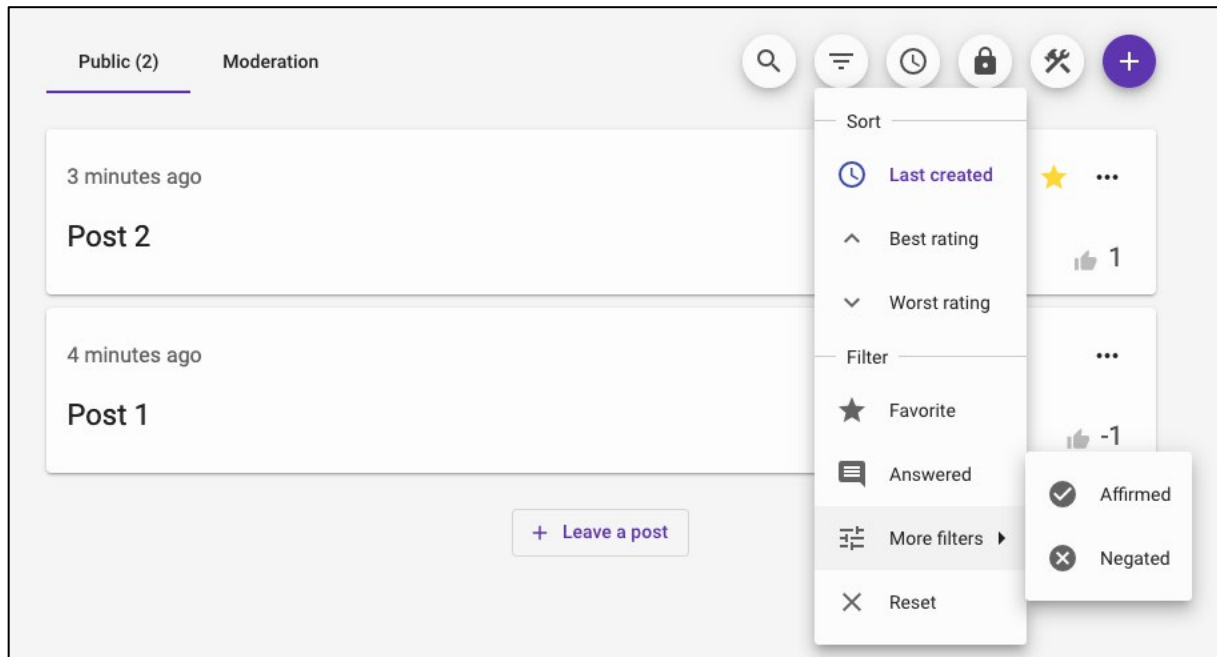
Public (2)

Moderation

3 minutes ago

Post 2

1

4 minutes ago

Post 1

-1

+ Leave a post

Sort

Last created

Best rating

Worst rating

Filter

Favorite

Answered

More filters

Reset

Affirmed

Negated